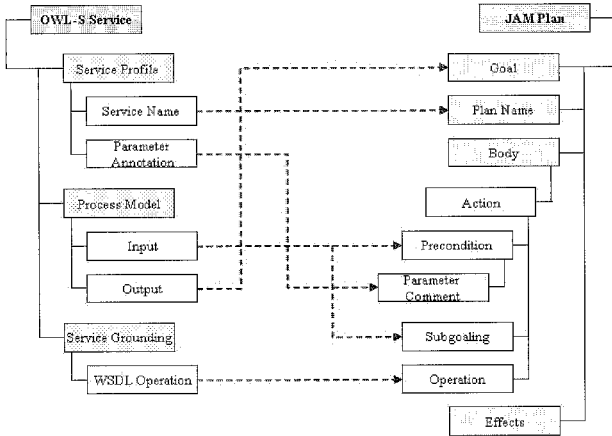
OWL-S Service

JAM Plan

Service Profile

Goal

Service Name

Plan Name

Parameter Annotation

Body

Process Model

Action

Input

Precondition

Output

Parameter Comment

Service Grounding

Subgoaling

WSDL Operation

Operation

Effects